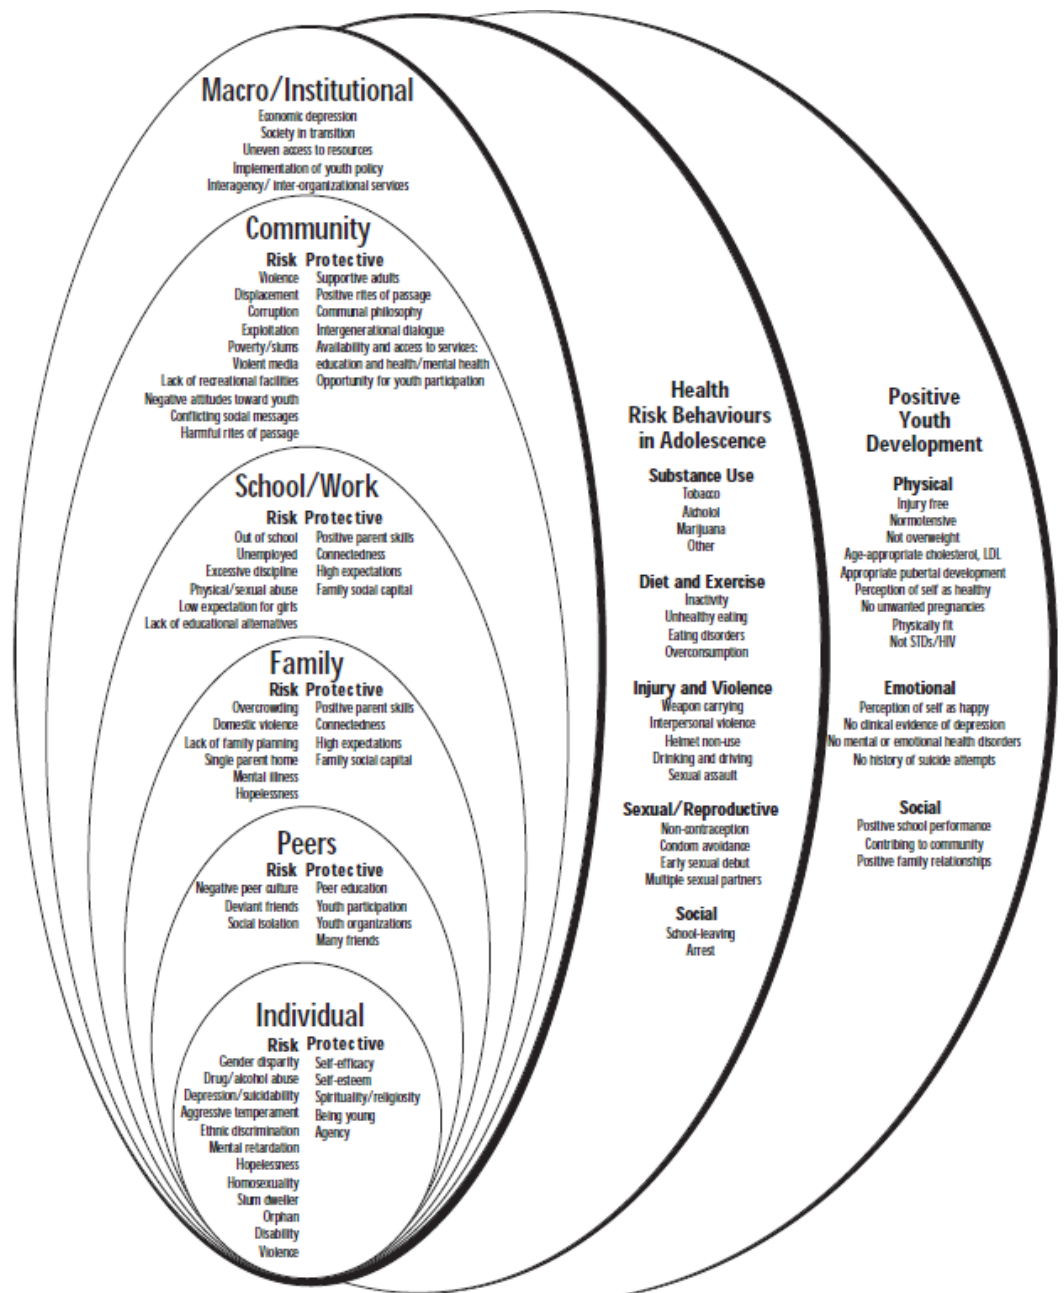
Macro/Institutional
Economic depression
Society in transition
Uneven access to resources
Implementation of youth policy
Interagency/ inter-organizational services

Community
| Risk | Protective |
|---|---|
| Violence | Supportive adults |
| Displacement | Positive rites of passage |
| Corruption | Communal philosophy |
| Exploitation | Intergenerational dialogue |
| Poverty/slums | Availability and access to services: |
| Violent media | education and health/mental health |
| Lack of recreational facilities | Opportunity for youth participation |
| Negative attitudes toward youth | |
| Conflicting social messages | |
| Harmful rites of passage | |

School/Work
| Risk | Protective |
|---|---|
| Out of school | Positive parent skills |
| Unemployed | Connectedness |
| Excessive discipline | High expectations |
| Physical/sexual abuse | Family social capital |
| Low expectation for girls | |
| Lack of educational alternatives | |

Family
| Risk | Protective |
|---|---|
| Overcrowding | Positive parent skills |
| Domestic violence | Connectedness |
| Lack of family planning | High expectations |
| Single parent home | Family social capital |
| Mental illness | |
| Hopelessness | |

Peers
| Risk | Protective |
|---|---|
| Negative peer culture | Peer education |
| Deviant friends | Youth participation |
| Social isolation | Youth organizations |
| | Many friends |

Individual
| Risk | Protective |
|---|---|
| Gender disparity | Self-efficacy |
| Drug/alcohol abuse | Self-esteem |
| Depression/suicidability | Spirituality/religiosity |
| Aggressive temperament | Being young |
| Ethnic discrimination | Agency |
| Mental retardation | |
| Hopelessness | |
| Homosexuality | |
| Slum dweller | |
| Orphan | |
| Disability | |
| Violence | |

Health Risk Behaviours in Adolescence

Substance Use
Tobacco
Alcohol
Marijuana
Other

Diet and Exercise
Inactivity
Unhealthy eating
Eating disorders
Overconsumption

Injury and Violence
Weapon carrying
Interpersonal violence
Helmet non-use
Drinking and driving
Sexual assault

Sexual/Reproductive
Non-contraception
Condom avoidance
Early sexual debut
Multiple sexual partners

Social
School-leaving
Arrest

Positive Youth Development

Physical
Injury free
Normotensive
Not overweight
Age-appropriate cholesterol, LDL
Appropriate pubertal development
Perception of self as healthy
No unwanted pregnancies
Physically fit
Not STDs/HIV

Emotional
Perception of self as happy
No clinical evidence of depression
No mental or emotional health disorders
No history of suicide attempts

Social
Positive school performance
Contributing to community
Positive family relationships